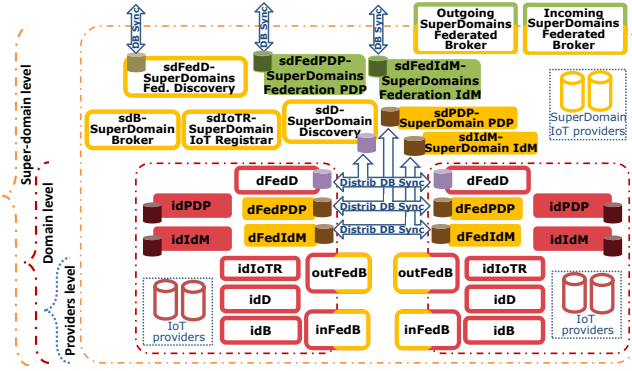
DB Sync
DB Sync
DB Sync

Outgoing SuperDomains Federated Broker

Incoming SuperDomains Federated Broker

sdFedD-SuperDomains Fed. Discovery

sdFedPDP-SuperDomains Federation PDP

sdFedIdM-SuperDomains Federation IdM

SuperDomain IoT providers

sdB-SuperDomain Broker

sdIoTR-SuperDomain IoT Registrar

sdD-SuperDomain Discovery

sdPDP-SuperDomain PDP

sdIdM-SuperDomain IdM

Super-domain level

Domain level

Providers level

dFedD
Distrib DB Sync
dFedD

idPDP
dFedPDP
Distrib DB Sync
dFedPDP
idPDP

idIdM
dFedIdM
Distrib DB Sync
dFedIdM
idIdM

idIoTR
outFedB
outFedB
idIoTR

IoT providers
idD
idD
IoT providers

idB
inFedB
inFedB
idB